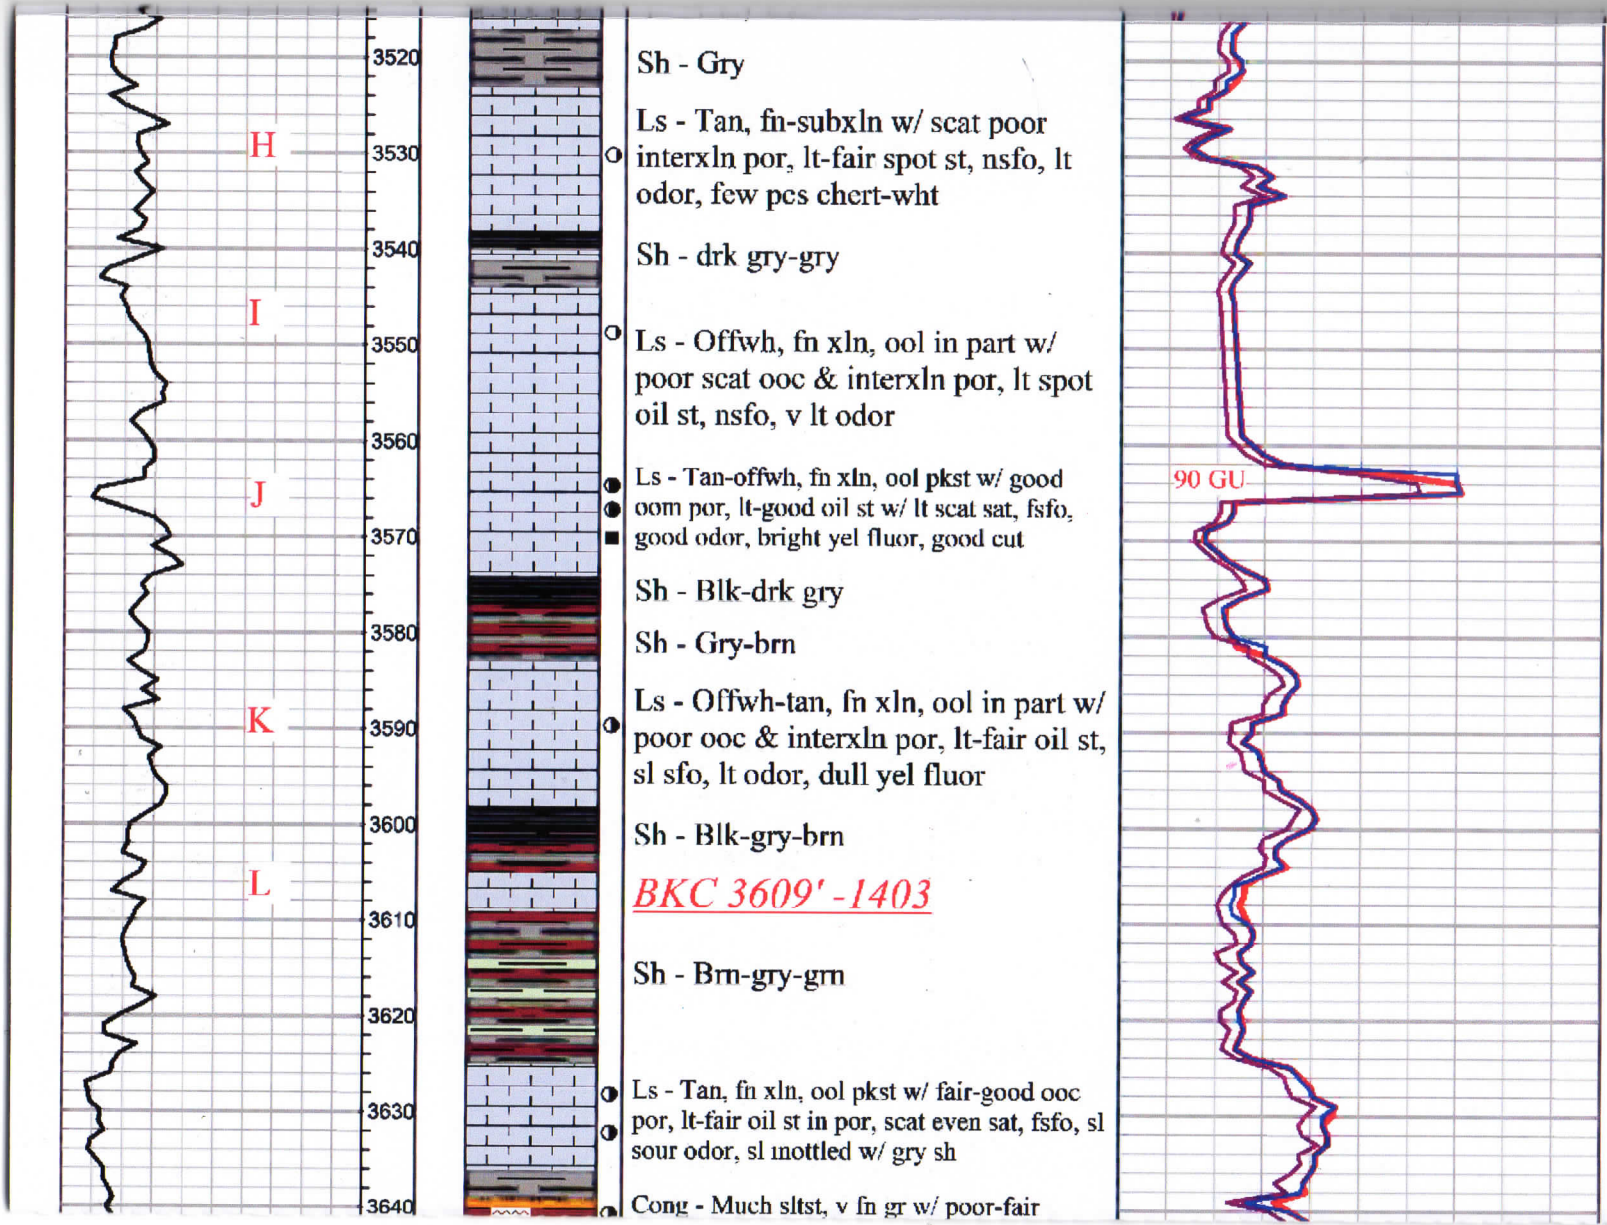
H

I

J

K

L

3520
3530
3540
3550
3560
3570
3580
3590
3600
3610
3620
3630
3640

Sh - Gry

Ls - Tan, fn-subxln w/ scat poor interxln por, lt-fair spot st, nsfo, lt odor, few pcs chert-wht

Sh - drk gry-gry

Ls - Offwh, fn xln, ool in part w/ poor scat ooc & interxln por, lt spot oil st, nsfo, v lt odor

Ls - Tan-offwh, fn xln, ool pkst w/ good oom por, lt-good oil st w/ lt scat sat, fsfo, good odor, bright yel fluor, good cut

Sh - Blk-drk gry

Sh - Gry-brn

Ls - Offwh-tan, fn xln, ool in part w/ poor ooc & interxln por, lt-fair oil st, sl sfo, lt odor, dull yel fluor

Sh - Blk-gry-brn

BKC 3609' -1403

Sh - Brn-gry-grn

Ls - Tan, fn xln, ool pkst w/ fair-good ooc por, lt-fair oil st in por, scat even sat, fsfo, sl sour odor, sl mottled w/ gry sh

Cong - Much sltst, v fn gr w/ poor-fair

90 GU